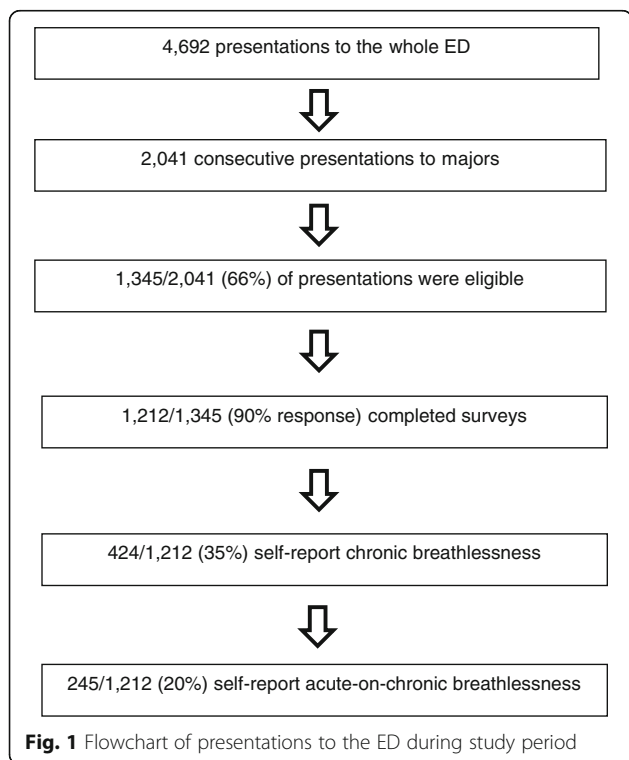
4,692 presentations to the whole ED

2,041 consecutive presentations to majors

1,345/2,041 (66%) of presentations were eligible

1,212/1,345 (90% response) completed surveys

424/1,212 (35%) self-report chronic breathlessness

245/1,212 (20%) self-report acute-on-chronic breathlessness

**Fig. 1** Flowchart of presentations to the ED during study period